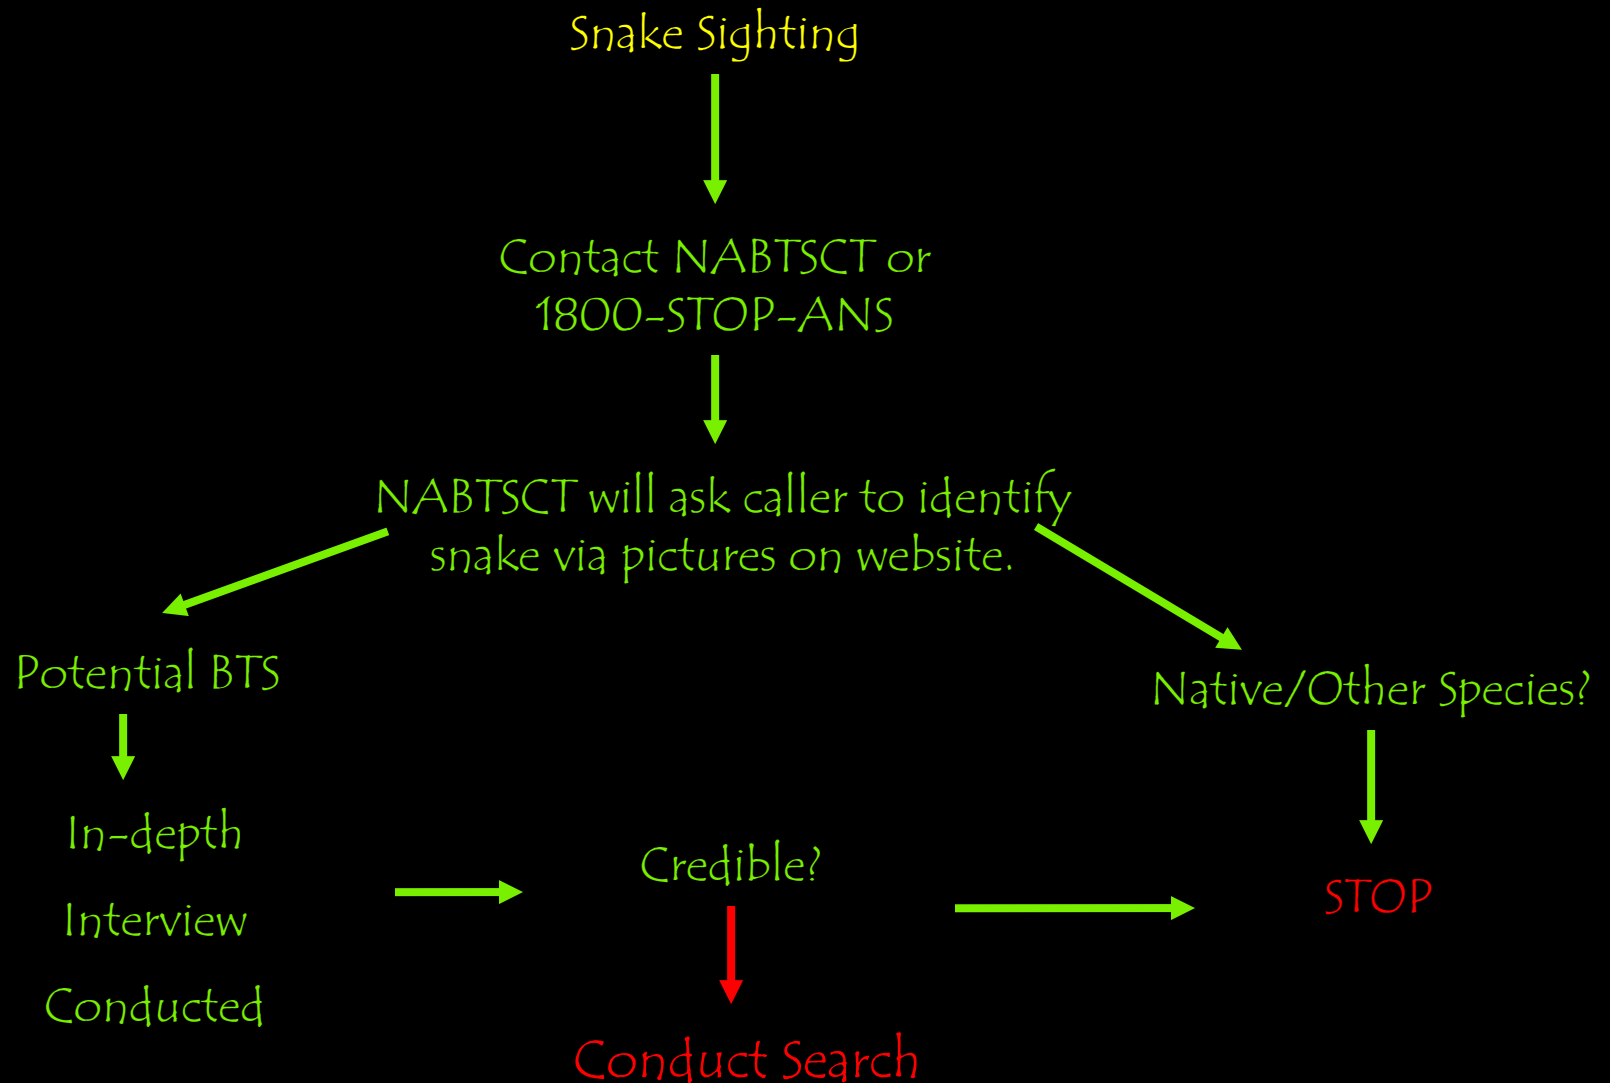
Snake Sighting

Contact NABTSCT or 1800-STOP-ANS

NABTSCT will ask caller to identify snake via pictures on website.

Potential BTS

In-depth Interview Conducted

Native/Other Species?

STOP

Credible?

Conduct Search